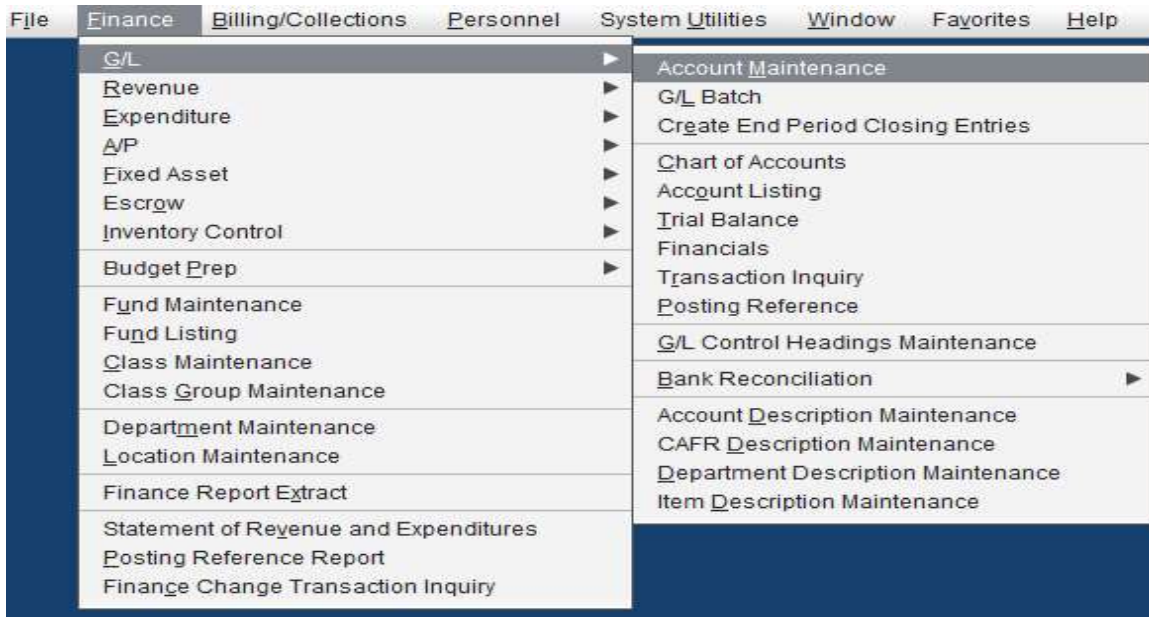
File Finance Billing/Collections Personnel System Utilities Window Favorites Help

G/L
Revenue
Expenditure
A/P
Fixed Asset
Escrow
Inventory Control
Budget Prep
Fund Maintenance
Fund Listing
Class Maintenance
Class Group Maintenance
Department Maintenance
Location Maintenance
Finance Report Extract
Statement of Revenue and Expenditures
Posting Reference Report
Finance Change Transaction Inquiry

Account Maintenance
G/L Batch
Create End Period Closing Entries
Chart of Accounts
Account Listing
Trial Balance
Financials
Transaction Inquiry
Posting Reference
G/L Control Headings Maintenance
Bank Reconciliation
Account Description Maintenance
CAFR Description Maintenance
Department Description Maintenance
Item Description Maintenance